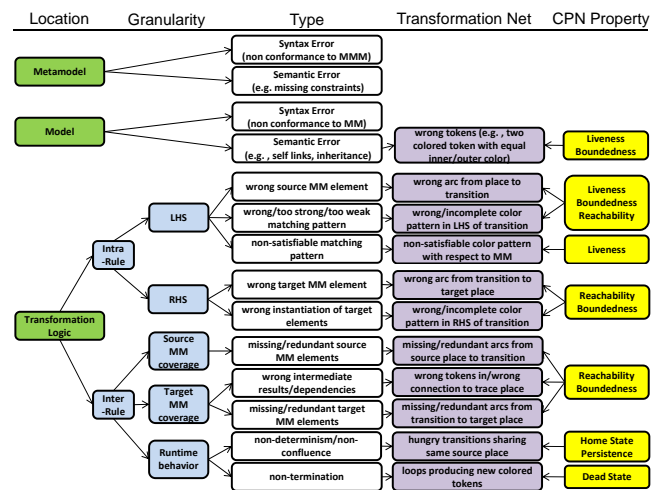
Location Granularity Type Transformation Net CPN Property

Metamodel

Syntax Error (non conformance to MMM)

Semantic Error (e.g. missing constraints)

Model

Syntax Error (non conformance to MM)

Semantic Error (e.g. , self links, inheritance)

wrong tokens (e.g. , two colored token with equal inner/outer color)

Liveness Boundedness

Transformation Logic

Intra -Rule

LHS

wrong source MM element

wrong arc from place to transition

wrong/too strong/too weak matching pattern

wrong/incomplete color pattern in LHS of transition

Liveness Boundedness Reachability

non-satisfiable matching pattern

non-satisfiable color pattern with respect to MM

Liveness

RHS

wrong target MM element

wrong arc from transition to target place

wrong instantiation of target elements

wrong/incomplete color pattern in RHS of transition

Reachability Boundedness

Inter -Rule

Source MM coverage

missing/redundant source MM elements

missing/redundant arcs from source place to transition

Target MM coverage

wrong intermediate results/dependencies

wrong tokens in/wrong connection to trace place

missing/redundant target MM elements

missing/redundant arcs from transition to target place

Reachability Boundedness

Runtime behavior

non-determinism/non-confluence

hungry transitions sharing same source place

Home State Persistence

non-termination

loops producing new colored tokens

Dead State